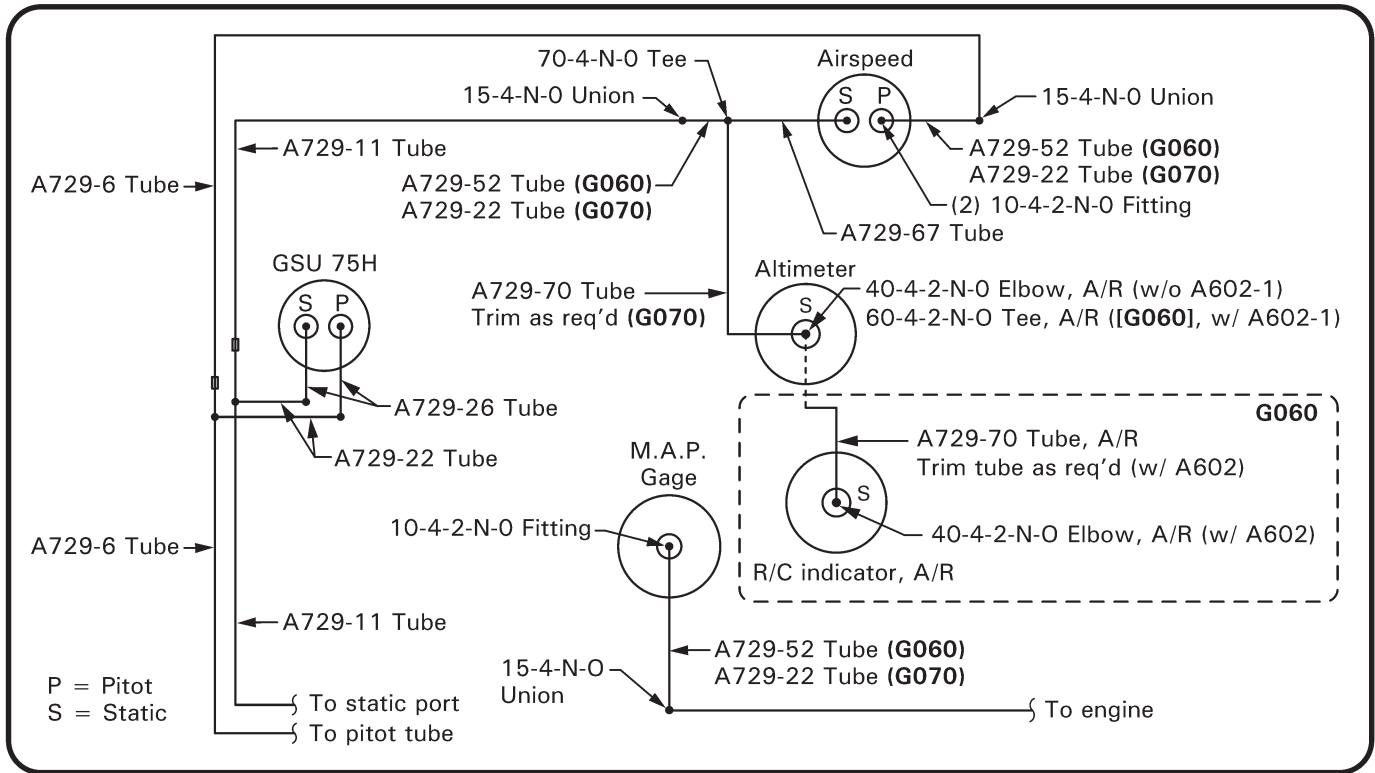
70-4-N-0 Tee

Airspeed

S P

15-4-N-0 Union

15-4-N-0 Union

A729-11 Tube

A729-52 Tube **(G060)**
A729-22 Tube **(G070)**

A729-6 Tube

A729-52 Tube **(G060)**
A729-22 Tube **(G070)**

(2) 10-4-2-N-0 Fitting

A729-67 Tube

GSU 75H

S P

Altimeter

S

A729-70 Tube
Trim as req'd **(G070)**

40-4-2-N-0 Elbow, A/R (w/o A602-1)
60-4-2-N-O Tee, A/R (**[G060]**, w/ A602-1)

A729-26 Tube

A729-22 Tube

**G060**

A729-70 Tube, A/R
Trim tube as req'd (w/ A602)

M.A.P.
Gage

S

10-4-2-N-0 Fitting

40-4-2-N-O Elbow, A/R (w/ A602)

A729-6 Tube

R/C indicator, A/R

A729-11 Tube

A729-52 Tube **(G060)**
A729-22 Tube **(G070)**

15-4-N-O
Union

P = Pitot
S = Static

To static port

To pitot tube

To engine